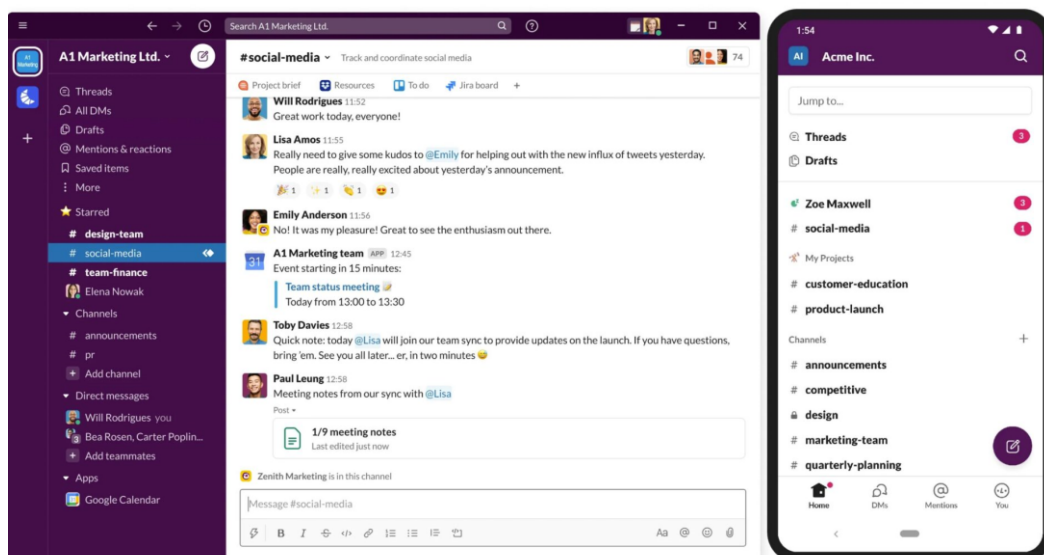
Search A1 Marketing Ltd.

A1 Marketing Ltd.

Threads
All DMs
Drafts
Mentions & reactions
Saved items
More

Starred
# design-team
# social-media
# team-finance
Elena Nowak

Channels
# announcements
# pr
Add channel

Direct messages
Will Rodrigues you
Bea Rosen, Carter Poplin...
Add teammates

Apps
Google Calendar

#social-media Track and coordinate social media 74

Project brief Resources To do Jira board +

Will Rodrigues 11:52
Great work today, everyone!

Lisa Amos 11:55
Really need to give some kudos to @Emily for helping out with the new influx of tweets yesterday. People are really, really excited about yesterday's announcement.
1 1 1 1

Emily Anderson 11:56
No! It was my pleasure! Great to see the enthusiasm out there.

A1 Marketing team APP 12:45
Event starting in 15 minutes:
Team status meeting
Today from 13:00 to 13:30

Toby Davies 12:58
Quick note: today @Lisa will join our team sync to provide updates on the launch. If you have questions, bring 'em. See you all later... er, in two minutes

Paul Leung 12:58
Meeting notes from our sync with @Lisa
Post
1/9 meeting notes
Last edited just now

Zenith Marketing is in this channel

Message #social-media

1:54

AI Acme Inc.

Jump to...

Threads 3
Drafts

Zoe Maxwell 3
# social-media 1

My Projects
# customer-education
# product-launch

Channels +
# announcements
# competitive
design
# marketing-team
# quarterly-planning

Home DMs Mentions You